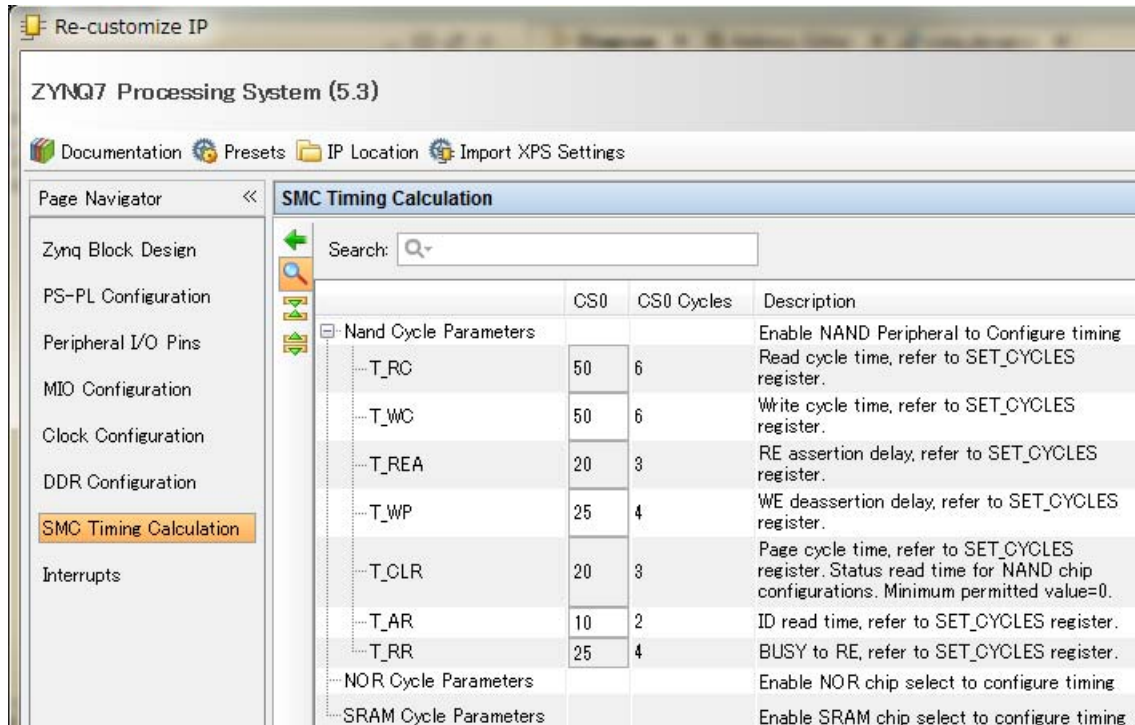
Re-customize IP

ZYNQ7 Processing System (5.3)

Documentation Presets IP Location Import XPS Settings

Page Navigator «

Zynq Block Design
PS-PL Configuration
Peripheral I/O Pins
MIO Configuration
Clock Configuration
DDR Configuration
SMC Timing Calculation
Interrupts

SMC Timing Calculation

Search:

| | CS0 | CS0 Cycles | Description |
|---|---|---|---|
| Nand Cycle Parameters | | | Enable NAND Peripheral to Configure timing |
| T_RC | 50 | 6 | Read cycle time, refer to SET_CYCLES register. |
| T_WC | 50 | 6 | Write cycle time, refer to SET_CYCLES register. |
| T_REA | 20 | 3 | RE assertion delay, refer to SET_CYCLES register. |
| T_WP | 25 | 4 | WE deassertion delay, refer to SET_CYCLES register. |
| T_CLR | 20 | 3 | Page cycle time, refer to SET_CYCLES register. Status read time for NAND chip configurations. Minimum permitted value=0. |
| T_AR | 10 | 2 | ID read time, refer to SET_CYCLES register. |
| T_RR | 25 | 4 | BUSY to RE, refer to SET_CYCLES register. |
| NOR Cycle Parameters | | | Enable NOR chip select to configure timing |
| SRAM Cycle Parameters | | | Enable SRAM chip select to configure timing |